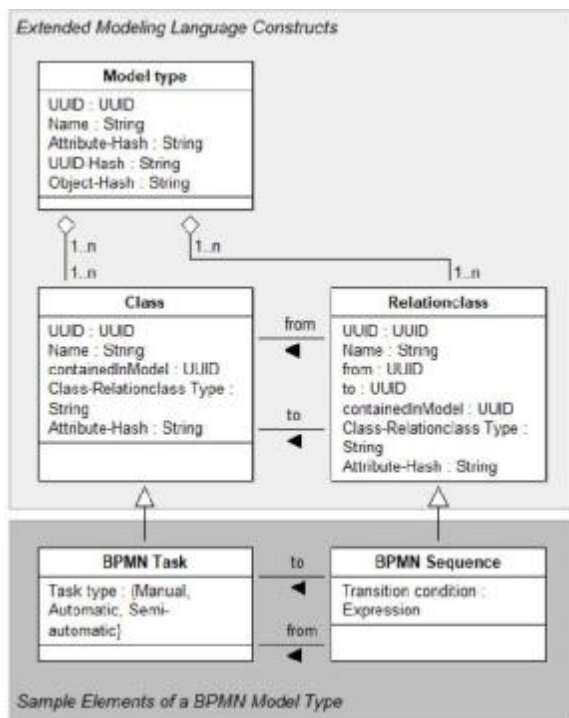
Extended Modeling Language Constructs

Model type

UUID : UUID
Name : String
Attribute-Hash : String
UUID-Hash : String
Object-Hash : String

1..n
1..n
1..n
1..n

Class

UUID : UUID
Name : String
containedInModel : UUID
Class-Relationclass Type : String
Attribute-Hash : String

from

to

Relationclass

UUID : UUID
Name : String
from : UUID
to : UUID
containedInModel : UUID
Class-Relationclass Type : String
Attribute-Hash : String

BPMN Task

Task type : {Manual, Automatic, Semi-automatic]

to

from

BPMN Sequence

Transition condition : Expression

Sample Elements of a BPMN Model Type